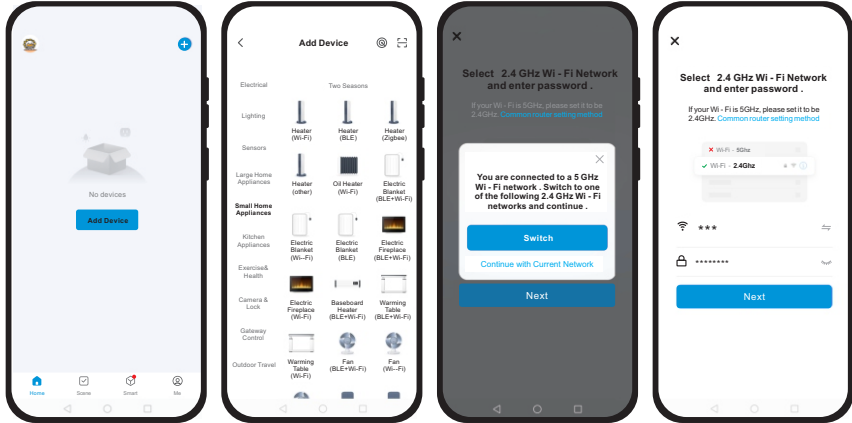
No devices

Add Device

Home Scene Smart Me

Add Device

Electrical
Lighting
Sensors
Large Home Appliances
Small Home Appliances
Kitchen Appliances
Exercise& Health
Camera & Lock
Gateway Control
Outdoor Travel

Two Seasons

Heater (Wi-Fi)
Heater (BLE)
Heater (Zigbee)
Heater (other)
Oil Heater (Wi-Fi)
Electric Blanket (BLE+Wi-Fi)
Electric Blanket (Wi-Fi)
Electric Blanket (BLE)
Electric Fireplace (BLE+Wi-Fi)
Electric Fireplace (Wi-Fi)
Baseboard Heater (BLE+Wi-Fi)
Warming Table (BLE+Wi-Fi)
Warming Table (Wi-Fi)
Fan (BLE+Wi-Fi)
Fan (Wi-Fi)

Select 2.4 GHz Wi - Fi Network and enter password .

If your Wi - Fi is 5GHz, please set it to be 2.4GHz. Common router setting method

You are connected to a 5 GHz Wi - Fi network . Switch to one of the following 2.4 GHz Wi - Fi networks and continue .

Switch

Continue with Current Network

Next

Select 2.4 GHz Wi - Fi Network and enter password .

If your Wi - Fi is 5GHz, please set it to be 2.4GHz. Common router setting method

Wi-Fi - 5Ghz
Wi-Fi - 2.4Ghz

***

••••••••

Next